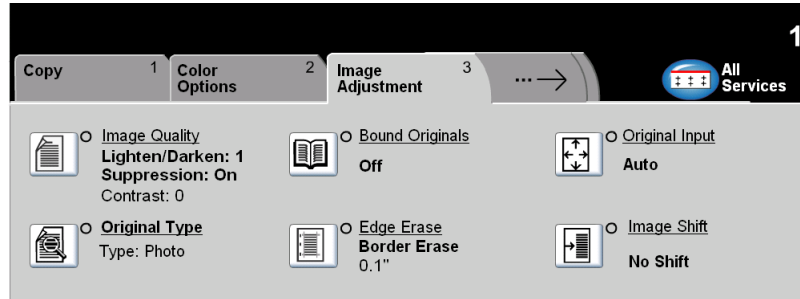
1

Copy 1

Color Options 2

Image Adjustment 3

...→

All Services

Image Quality
Lighten/Darken: 1
Suppression: On
Contrast: 0

Bound Originals
Off

Original Input
Auto

Original Type
Type: Photo

Edge Erase
Border Erase
0.1"

Image Shift
No Shift